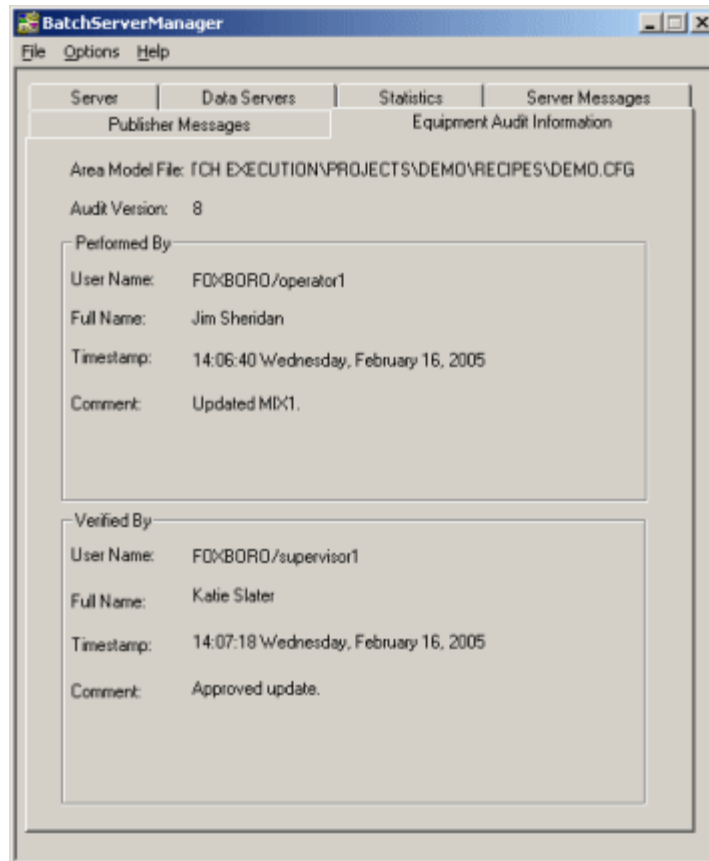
BatchServerManager

File Options Help

Server | Data Servers | Statistics | Server Messages

Publisher Messages | Equipment Audit Information

Area Model File: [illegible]CH EXECUTION\PROJECTS\DEMO\RECIPES\DEMO.CFG

Audit Version: 8

Performed By

User Name: FOXBORO/operator1

Full Name: Jim Sheridan

Timestamp: 14:06:40 Wednesday, February 16, 2005

Comment: Updated MIX1.

Verified By

User Name: FOXBORO/supervisor1

Full Name: Katie Slater

Timestamp: 14:07:18 Wednesday, February 16, 2005

Comment: Approved update.